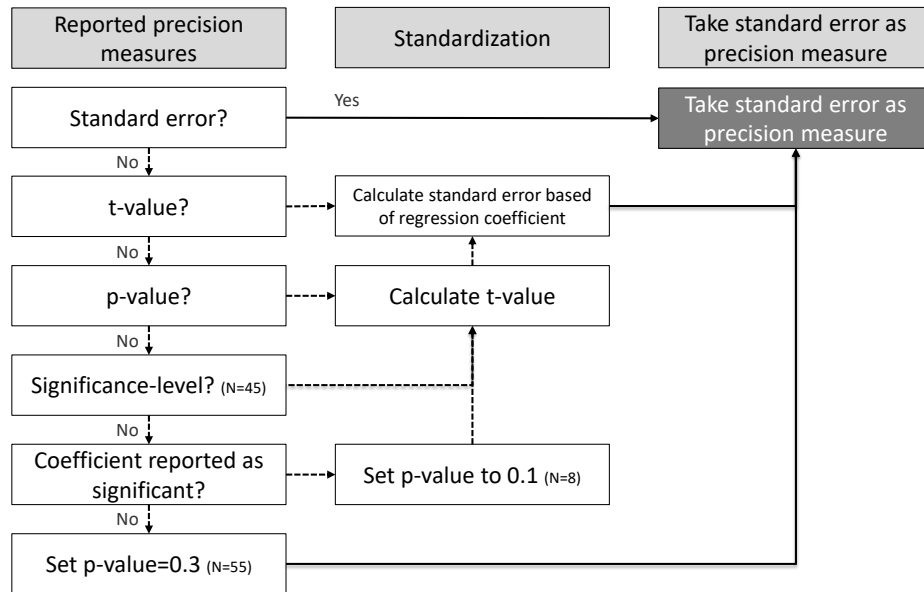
Reported precision measures

Standardization

Take standard error as precision measure

Standard error?

Yes

Take standard error as precision measure

No

t-value?

Calculate standard error based of regression coefficient

No

p-value?

Calculate t-value

No

Significance-level? (N=45)

No

Coefficient reported as significant?

Set p-value to 0.1 (N=8)

No

Set p-value=0.3 (N=55)